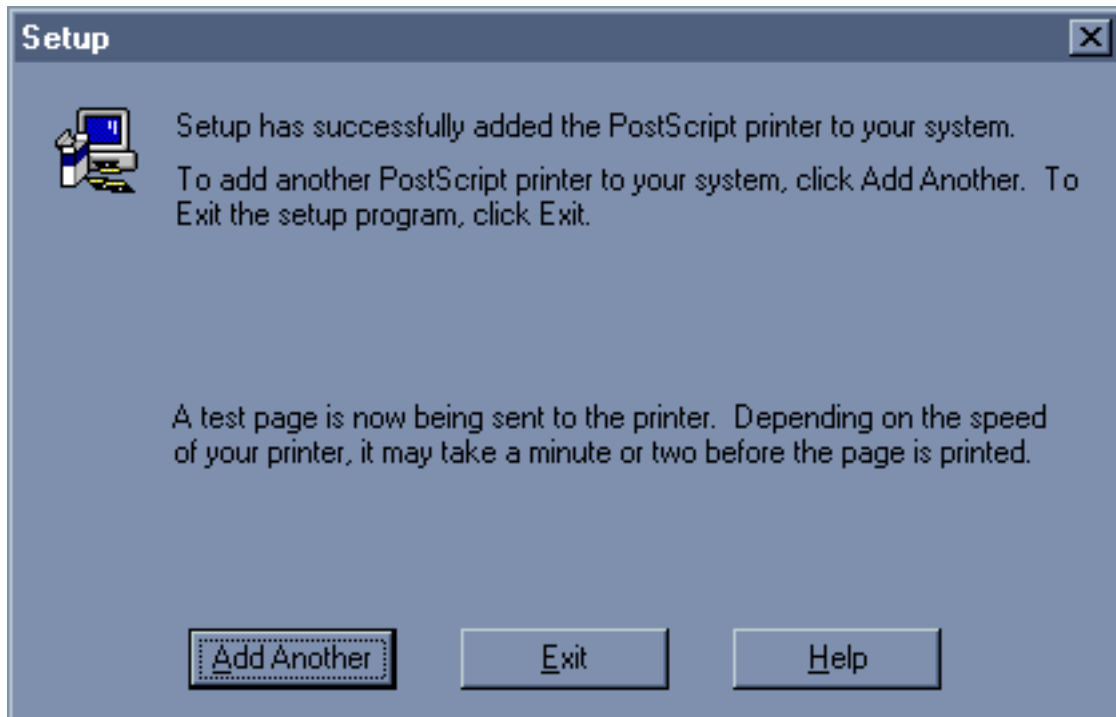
Setup

Setup has successfully added the PostScript printer to your system.

To add another PostScript printer to your system, click Add Another. To Exit the setup program, click Exit.

A test page is now being sent to the printer. Depending on the speed of your printer, it may take a minute or two before the page is printed.

Add Another

Exit

Help